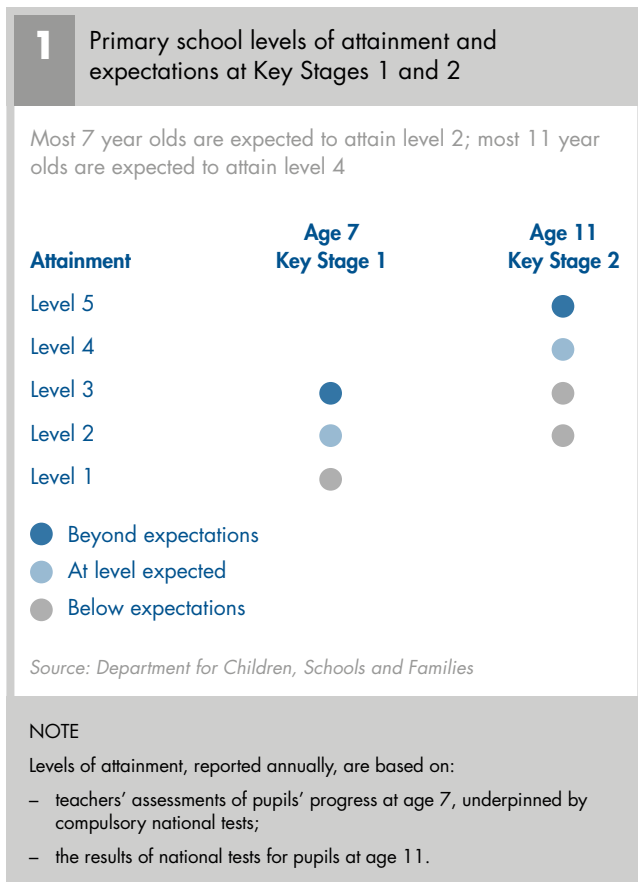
1 Primary school levels of attainment and expectations at Key Stages 1 and 2

Most 7 year olds are expected to attain level 2; most 11 year olds are expected to attain level 4

| Attainment | Age 7 Key Stage 1 | Age 11 Key Stage 2 |
|---|---|---|
| Level 5 | | |
| Level 4 | | |
| Level 3 | | |
| Level 2 | | |
| Level 1 | | |

Beyond expectations
At level expected
Below expectations

Source: Department for Children, Schools and Families

NOTE

Levels of attainment, reported annually, are based on:

– teachers' assessments of pupils' progress at age 7, underpinned by compulsory national tests;

– the results of national tests for pupils at age 11.